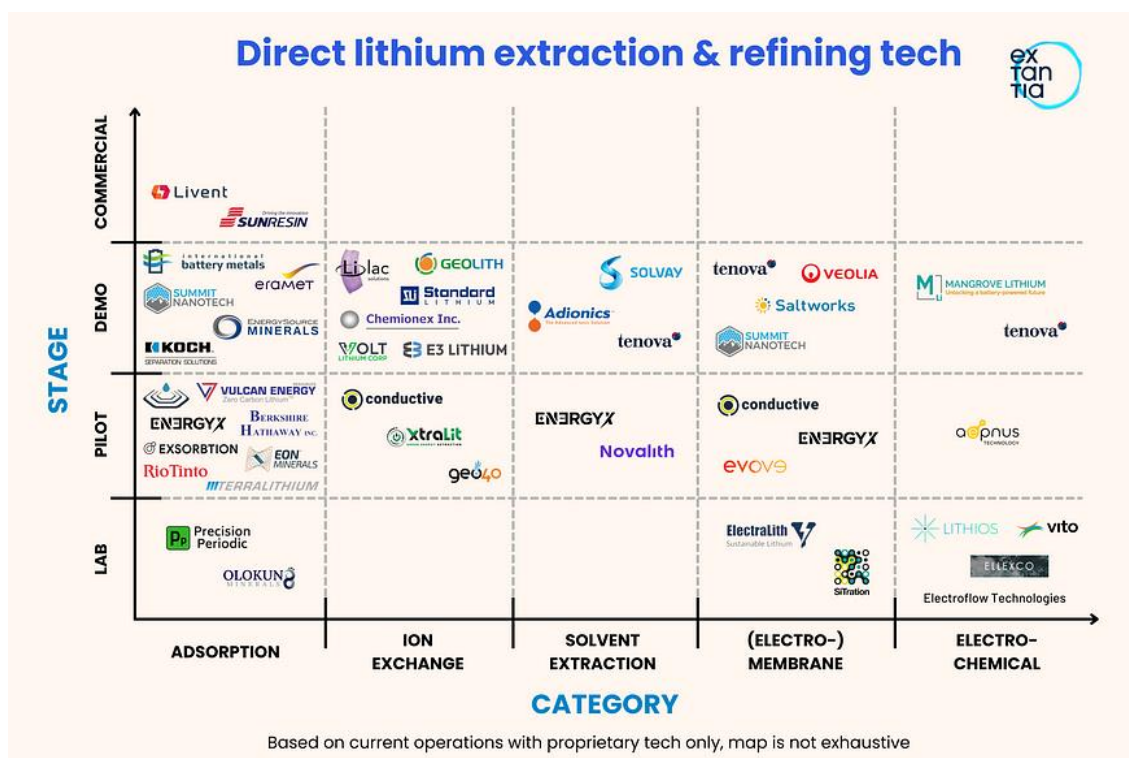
Direct lithium extraction & refining tech

ex tan tia

STAGE

COMMERCIAL
Livent
SUNRESIN Driving the innovation

DEMO
international battery metals
eramet
SUMMIT NANOTECH
ENERGYSOURCE MINERALS
KOCH. SEPARATION SOLUTIONS
Lilac solutions
GEOLITH
Standard LITHIUM
Chemionex Inc.
VOLT LITHIUM CORP
E3 LITHIUM
SOLVAY
Adionics The Advanced Ionic Solution
tenova
tenova
VEOLIA
Saltworks
SUMMIT NANOTECH
MANGROVE LITHIUM Unlocking a battery-powered future
tenova

PILOT
VULCAN ENERGY Zero Carbon Lithium
ENERGYX
BERKSHIRE HATHAWAY INC.
EXSORBTION
EON MINERALS
RioTinto
TERRALITHIUM
conductive
XtraLit
geo40
ENERGYX
Novalith
conductive
ENERGYX
evove
aepnus TECHNOLOGY

LAB
Precision Periodic
OLOKUN MINERALS
ElectraLith Sustainable Lithium
SiTration
LITHIOS
vito
ELLEXCO
Electroflow Technologies

ADSORPTION
ION EXCHANGE
SOLVENT EXTRACTION
(ELECTRO-) MEMBRANE
ELECTRO-CHEMICAL

CATEGORY

Based on current operations with proprietary tech only, map is not exhaustive